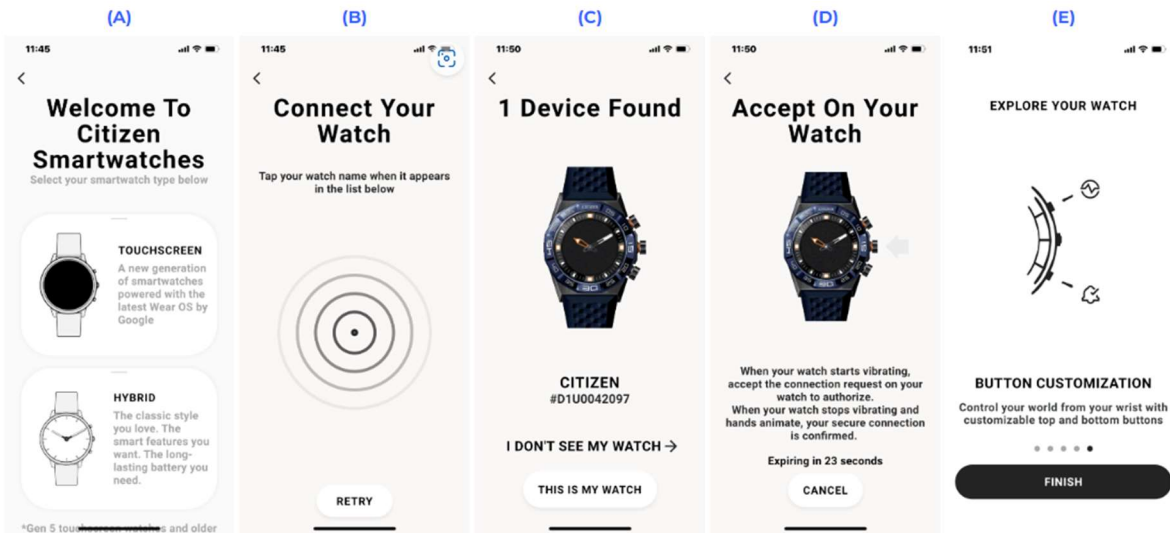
(A)

11:45

<

Welcome To Citizen Smartwatches

Select your smartwatch type below

TOUCHSCREEN

A new generation of smartwatches powered with the latest Wear OS by Google

HYBRID

The classic style you love. The smart features you want. The long-lasting battery you need.

*Gen 5 touchscreen watches and older

(B)

11:45

<

Connect Your Watch

Tap your watch name when it appears in the list below

RETRY

(C)

11:50

<

1 Device Found

CITIZEN

#D1U0042097

I DON'T SEE MY WATCH →

THIS IS MY WATCH

(D)

11:50

<

Accept On Your Watch

When your watch starts vibrating, accept the connection request on your watch to authorize.

When your watch stops vibrating and hands animate, your secure connection is confirmed.

Expiring in 23 seconds

CANCEL

(E)

11:51

EXPLORE YOUR WATCH

BUTTON CUSTOMIZATION

Control your world from your wrist with customizable top and bottom buttons

FINISH